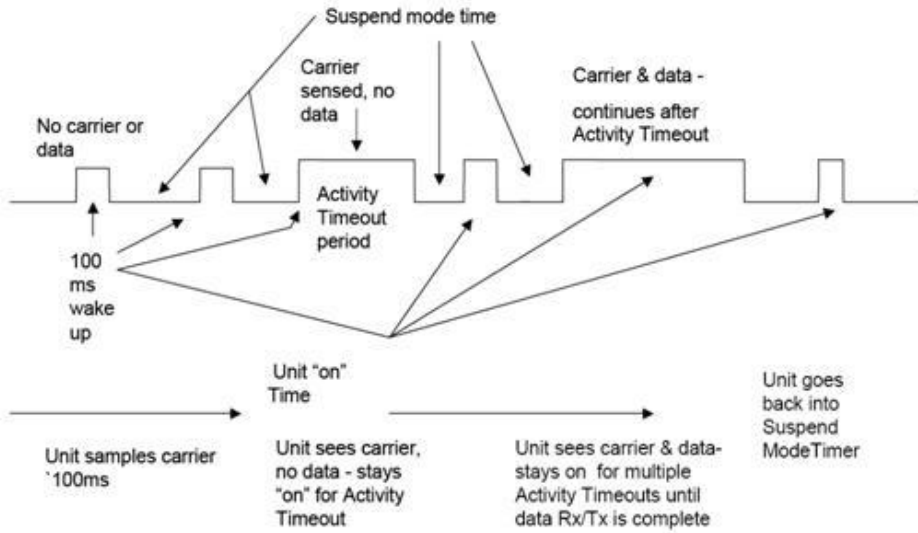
Suspend mode time

Carrier sensed, no data

Carrier & data - continues after Activity Timeout

No carrier or data

Activity Timeout period

100 ms wake up

Unit "on" Time

Unit goes back into Suspend ModeTimer

Unit samples carrier `100ms

Unit sees carrier, no data - stays "on" for Activity Timeout

Unit sees carrier & data- stays on for multiple Activity Timeouts until data Rx/Tx is complete